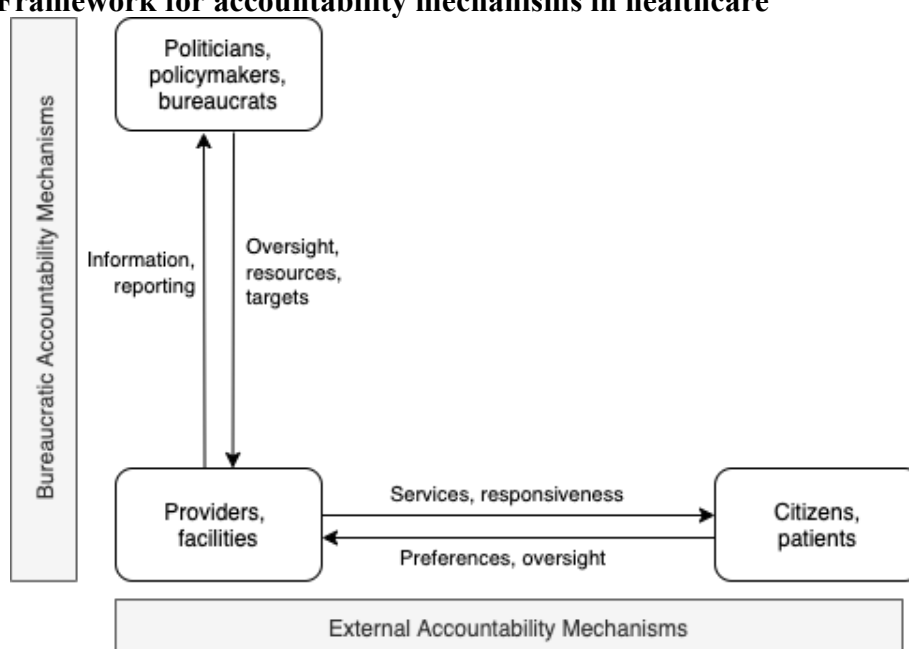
Framework for accountability mechanisms in healthcare

Bureaucratic Accountability Mechanisms

Politicians, policymakers, bureaucrats

Information, reporting

Oversight, resources, targets

Providers, facilities

Services, responsiveness

Preferences, oversight

Citizens, patients

External Accountability Mechanisms